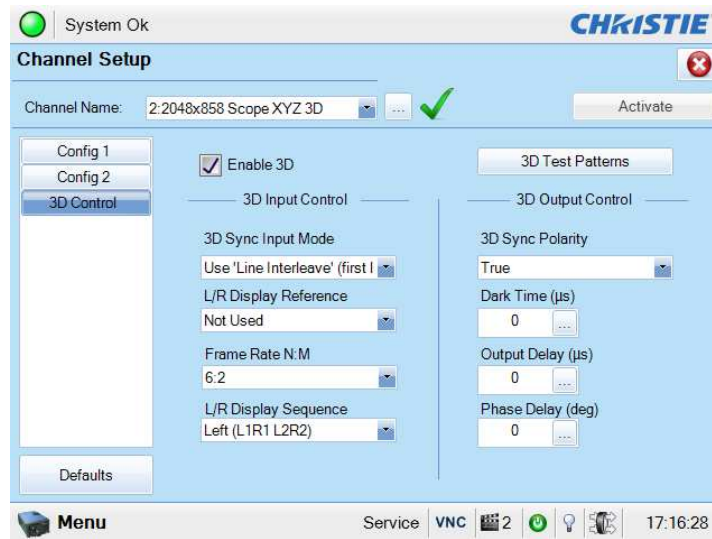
System Ok

CHRISTIE

Channel Setup

Channel Name: 2:2048x858 Scope XYZ 3D ...

Activate

Config 1
Config 2
3D Control

Enable 3D

3D Test Patterns

3D Input Control

3D Sync Input Mode
Use 'Line Interleave' (first l

L/R Display Reference
Not Used

Frame Rate N:M
6:2

L/R Display Sequence
Left (L1R1 L2R2)

3D Output Control

3D Sync Polarity
True

Dark Time (µs)
0 ...

Output Delay (µs)
0 ...

Phase Delay (deg)
0 ...

Defaults

Menu

Service VNC 2 17:16:28